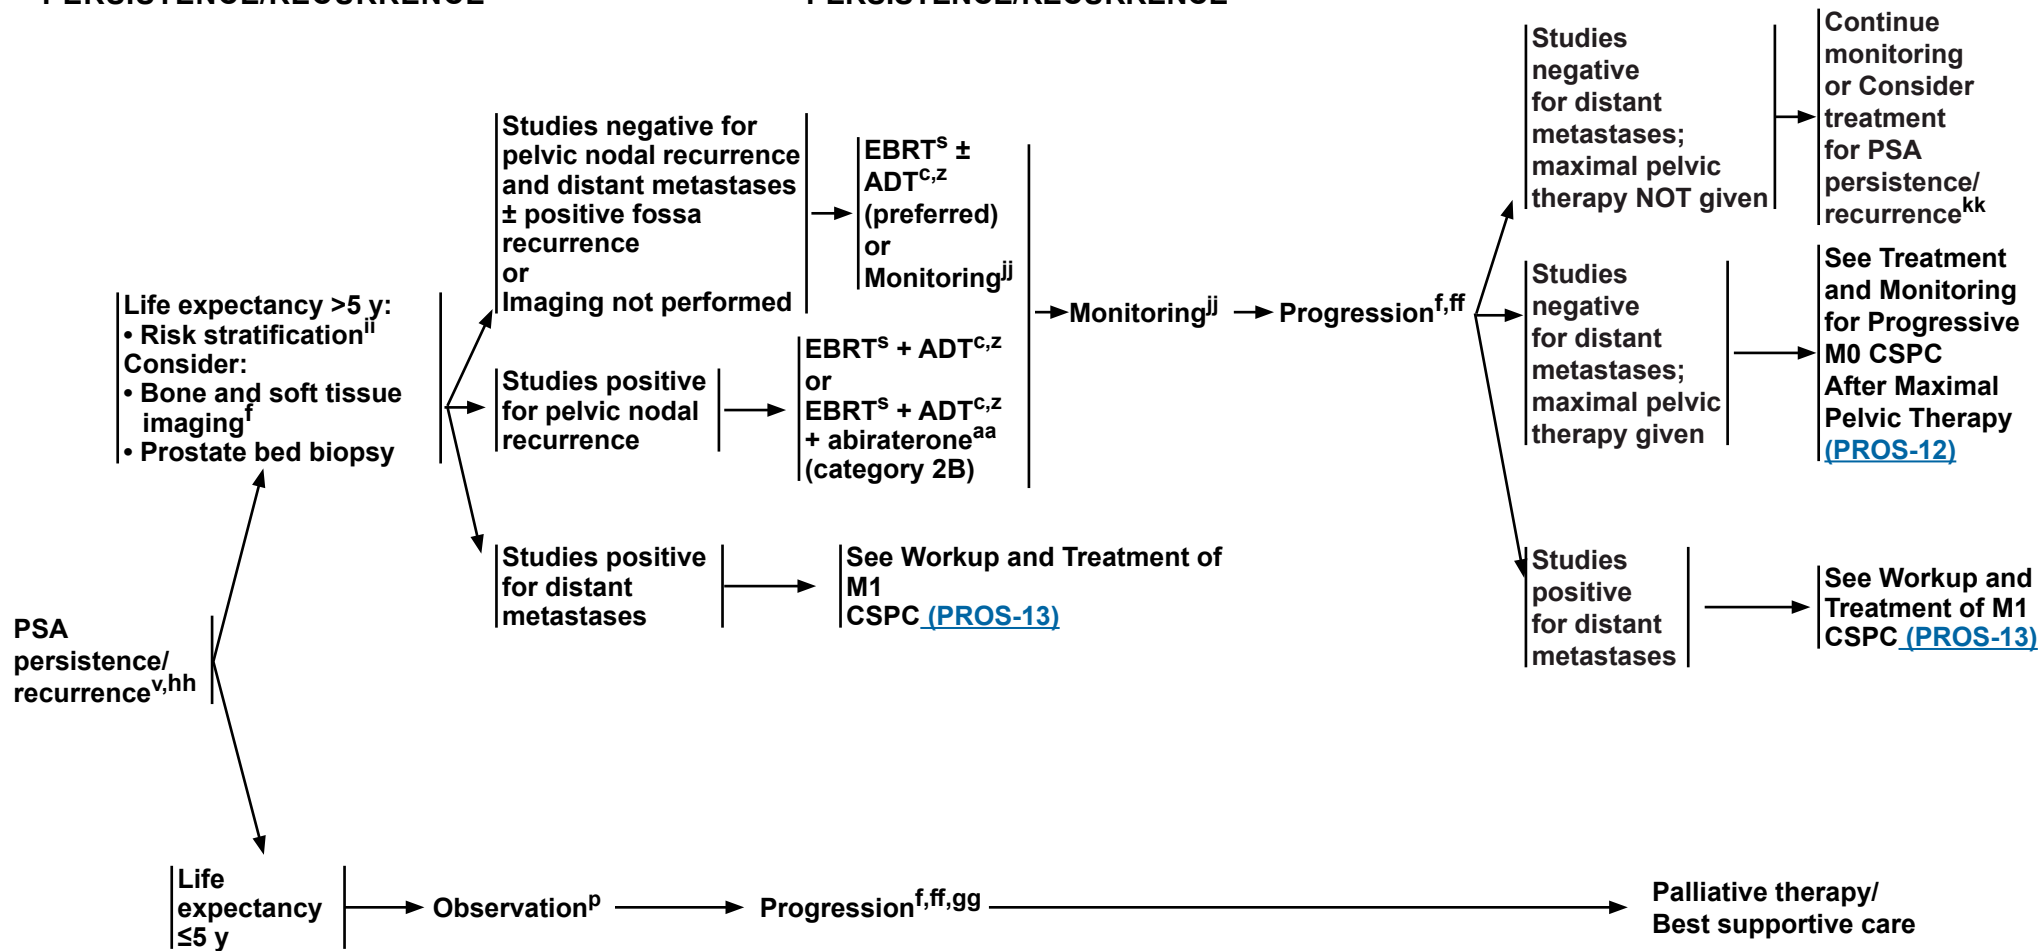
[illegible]

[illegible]

PSA persistence/ recurrence$^{v,hh}$

Life expectancy >5 y:
• Risk stratification$^{ii}$
Consider:
• Bone and soft tissue imaging$^{f}$
• Prostate bed biopsy

Studies negative for pelvic nodal recurrence and distant metastases ± positive fossa recurrence
or
Imaging not performed

EBRT$^{s}$ ± ADT$^{c,z}$ (preferred)
or
Monitoring$^{jj}$

Studies positive for pelvic nodal recurrence

EBRT$^{s}$ + ADT$^{c,z}$
or
EBRT$^{s}$ + ADT$^{c,z}$ + abiraterone$^{aa}$ (category 2B)

Monitoring$^{jj}$

Progression$^{f,ff}$

Studies negative for distant metastases; maximal pelvic therapy NOT given

Continue monitoring or Consider treatment for PSA persistence/ recurrence$^{kk}$

Studies negative for distant metastases; maximal pelvic therapy given

See Treatment and Monitoring for Progressive M0 CSPC After Maximal Pelvic Therapy (PROS-12)

Studies positive for distant metastases

See Workup and Treatment of M1 CSPC (PROS-13)

Studies positive for distant metastases

See Workup and Treatment of M1 CSPC (PROS-13)

Life expectancy ≤5 y

Observation$^{p}$

Progression$^{f,ff,gg}$

Palliative therapy/ Best supportive care